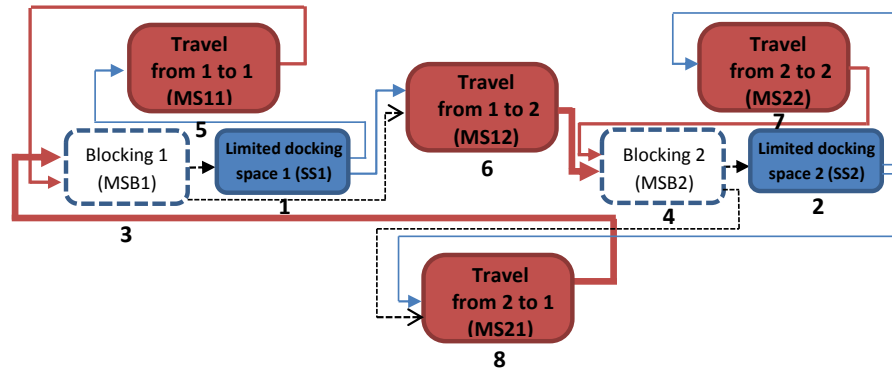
Travel from 1 to 1 (MS11)

5

Travel from 1 to 2 (MS12)

6

Travel from 2 to 2 (MS22)

7

Blocking 1 (MSB1)

3

Limited docking space 1 (SS1)

1

Blocking 2 (MSB2)

4

Limited docking space 2 (SS2)

2

Travel from 2 to 1 (MS21)

8